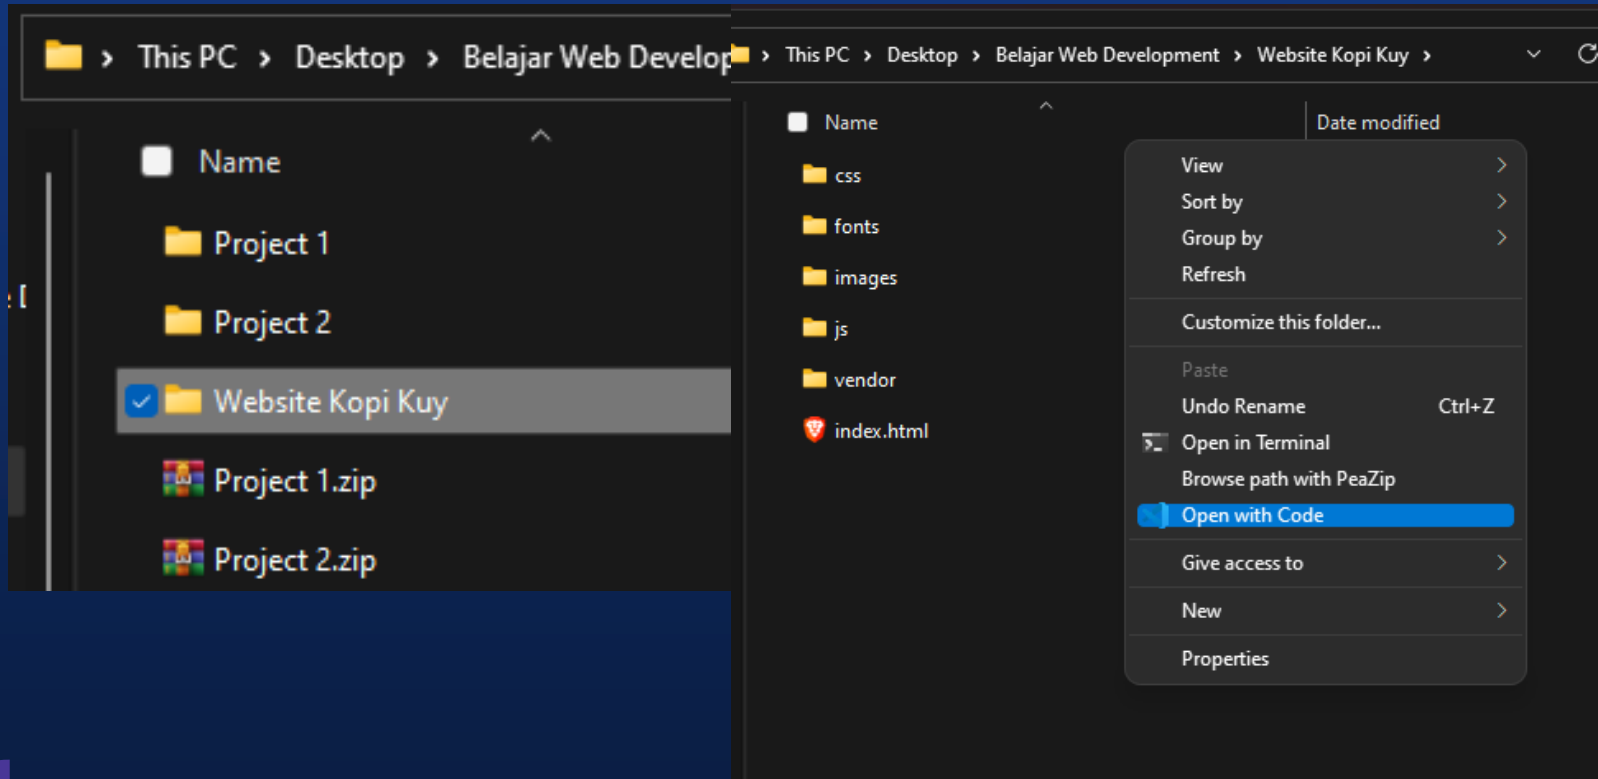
> This PC > Desktop > Belajar Web Develop

Name

Project 1

Project 2

Website Kopi Kuy

Project 1.zip

Project 2.zip

> This PC > Desktop > Belajar Web Development > Website Kopi Kuy >

Name

Date modified

css

fonts

images

js

vendor

index.html

View

Sort by

Group by

Refresh

Customize this folder...

Paste

Undo Rename Ctrl+Z

Open in Terminal

Browse path with PeaZip

Open with Code

Give access to

New

Properties